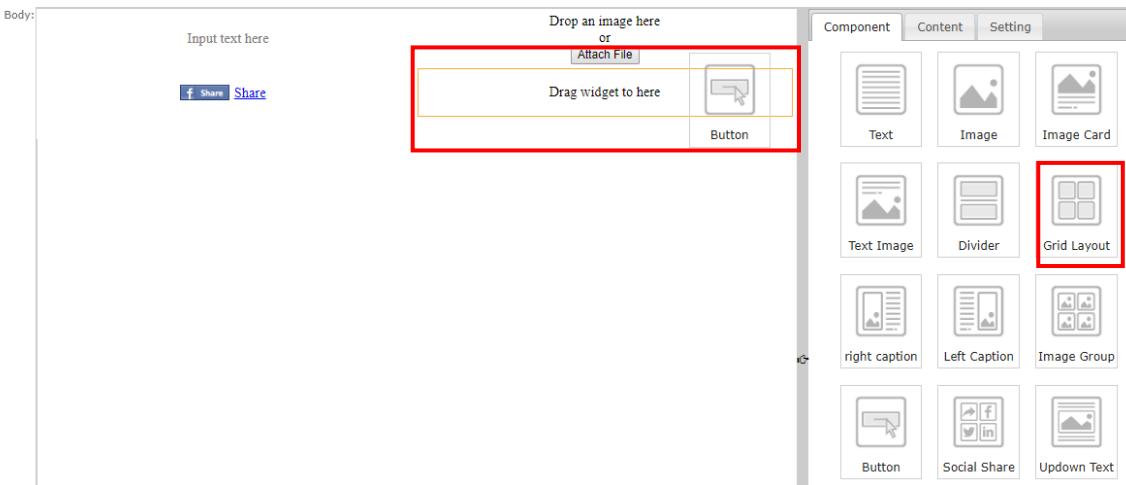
Body:

Input text here

f Share Share

Drop an image here
or
Attach File

Drag widget to here

Button

Component Content Setting

Text
Image
Image Card
Text Image
Divider
Grid Layout
right caption
Left Caption
Image Group
Button
Social Share
Updown Text